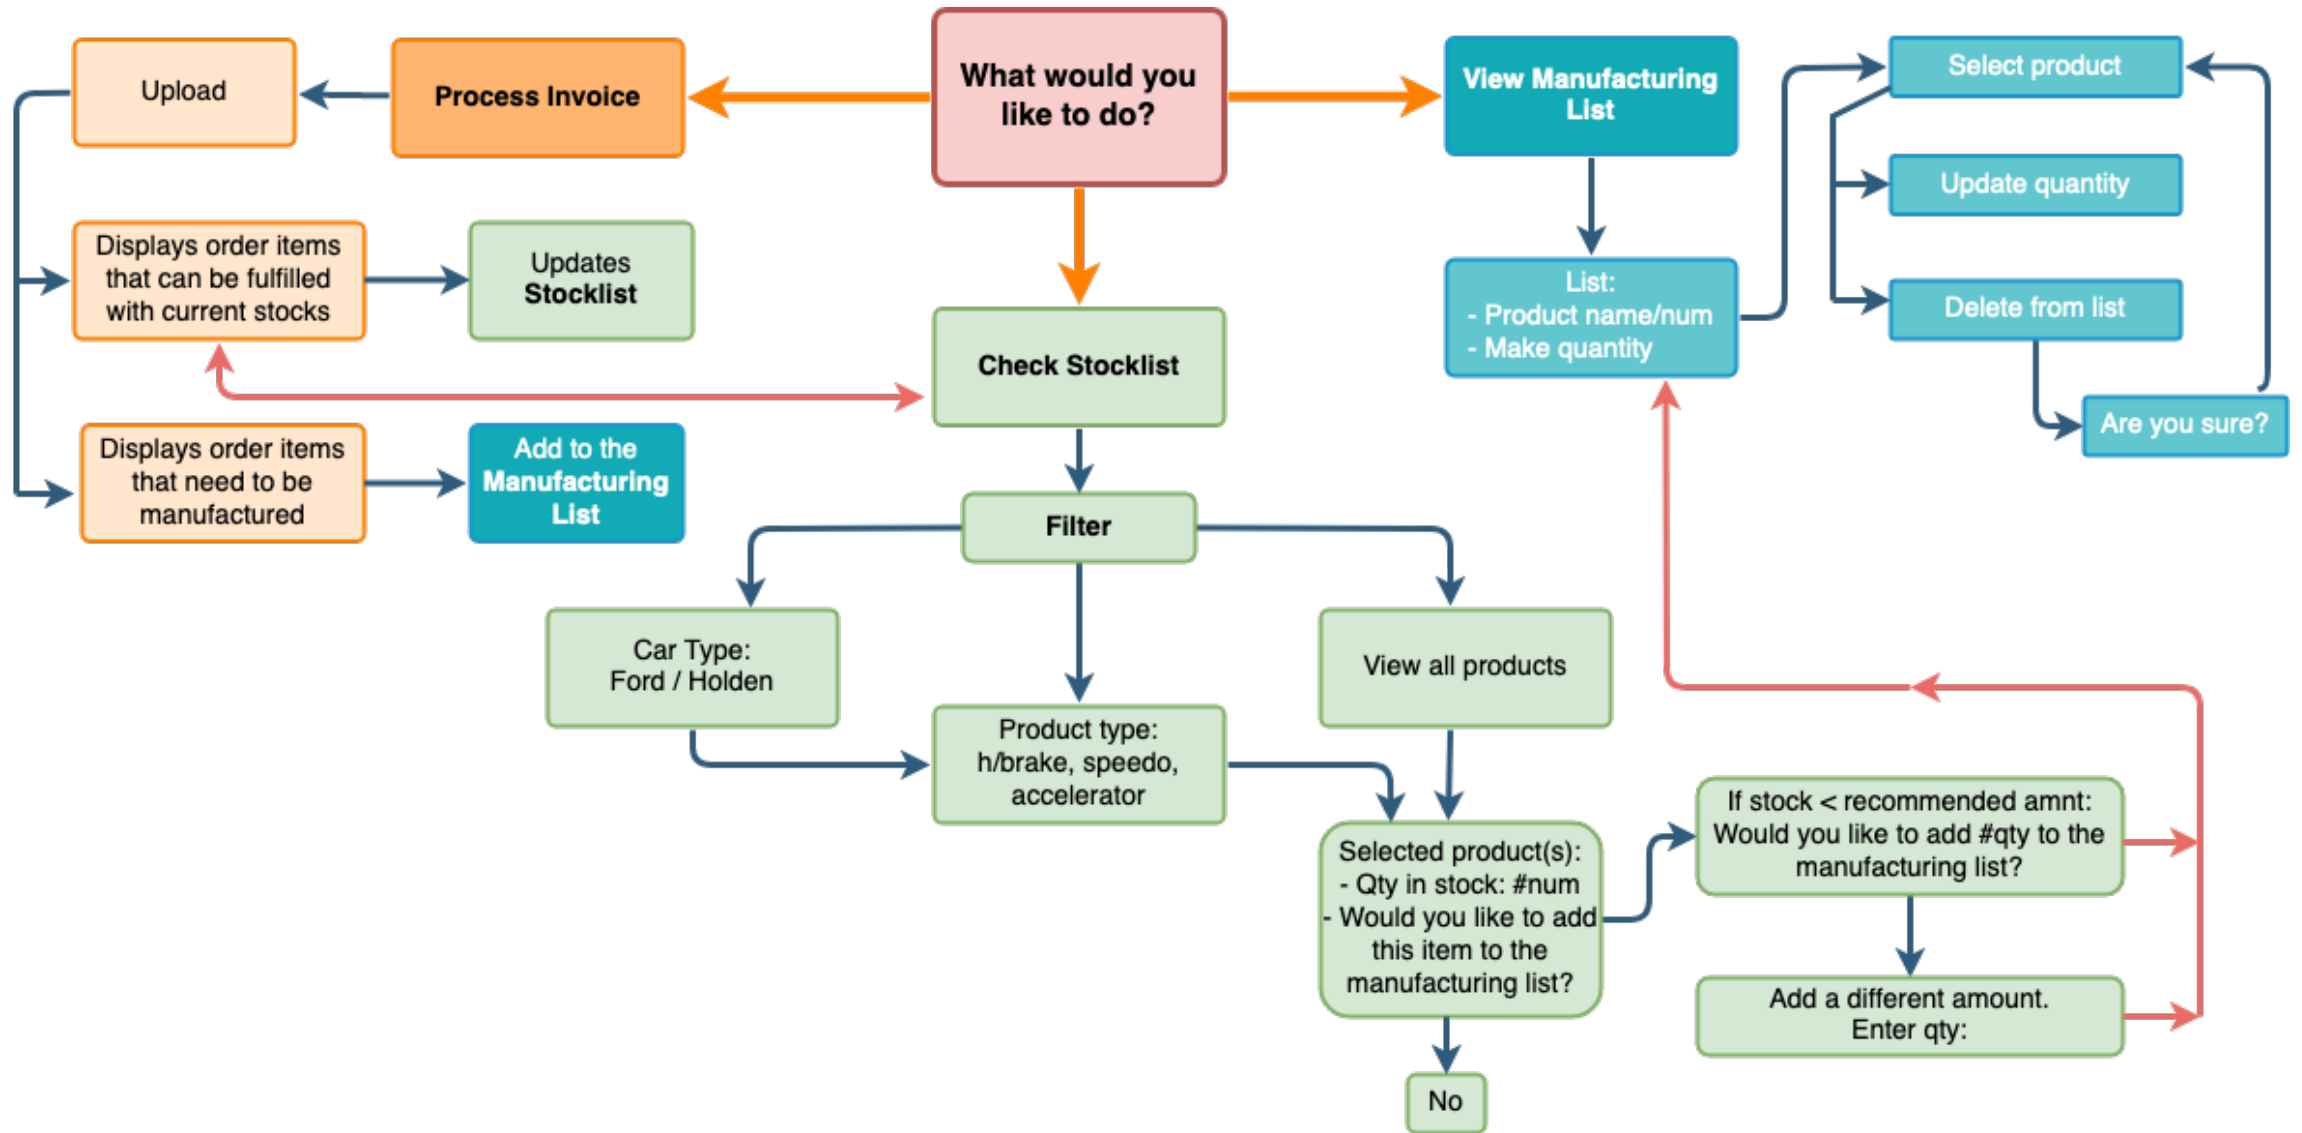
What would you like to do?

Process Invoice

Upload

Displays order items that can be fulfilled with current stocks

Updates Stocklist

Displays order items that need to be manufactured

Add to the Manufacturing List

Check Stocklist

Filter

Car Type: Ford / Holden

Product type: h/brake, speedo, accelerator

View all products

Selected product(s):
- Qty in stock: #num
- Would you like to add this item to the manufacturing list?

No

If stock < recommended amnt: Would you like to add #qty to the manufacturing list?

Add a different amount. Enter qty:

View Manufacturing List

List:
- Product name/num
- Make quantity

Select product

Update quantity

Delete from list

Are you sure?